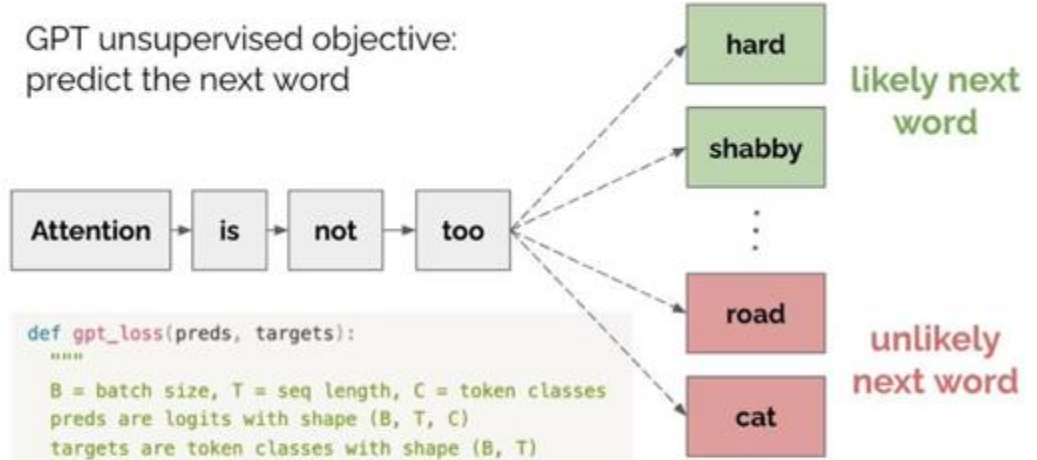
GPT unsupervised objective: predict the next word

hard

likely next word

shabby

Attention

is

not

too

road

unlikely next word

cat

```
def gpt_loss(preds, targets):
  """
  B = batch size, T = seq length, C = token classes
  preds are logits with shape (B, T, C)
  targets are token classes with shape (B, T)
```